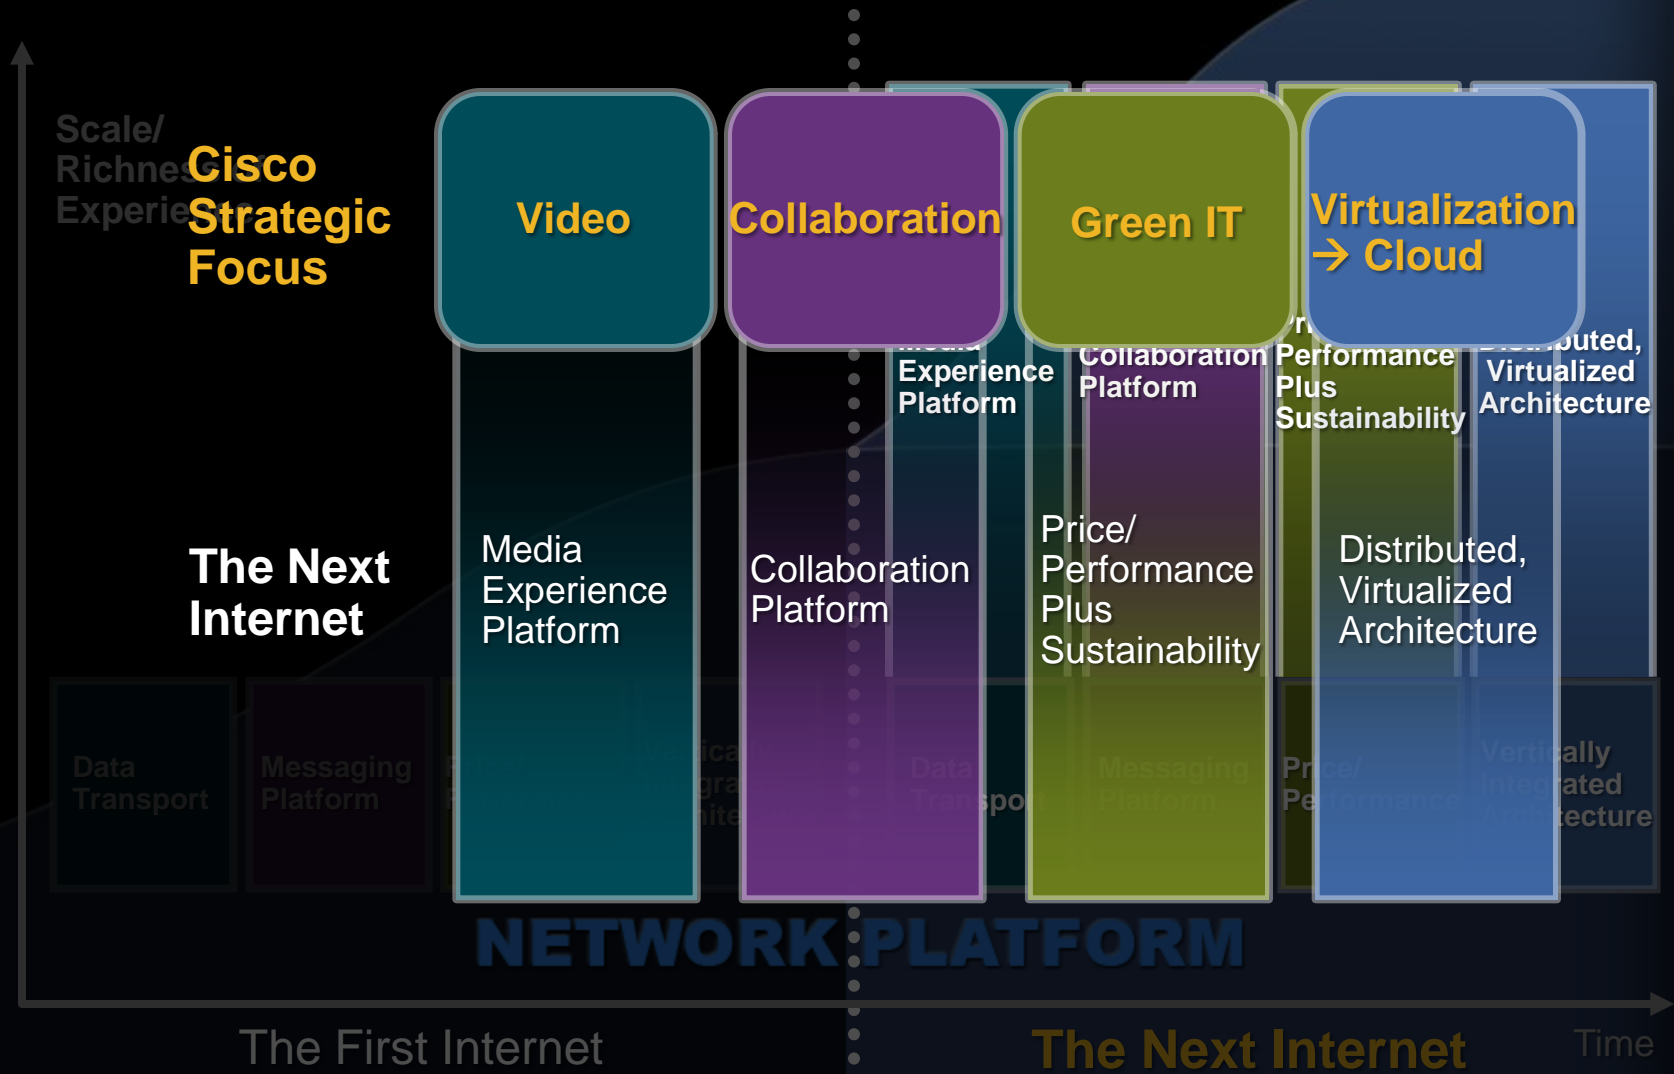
Scale/ Richness Experience

Cisco Strategic Focus

Video

Collaboration

Green IT

Virtualization → Cloud

Media Experience Platform

Collaboration Platform

Price/ Performance Plus Sustainability

Distributed, Virtualized Architecture

The Next Internet

Media Experience Platform

Collaboration Platform

Price/ Performance Plus Sustainability

Distributed, Virtualized Architecture

Data Transport

Messaging Platform

Data Transport

Messaging Platform

Price/ Performance

Vertically Integrated Architecture

NETWORK PLATFORM

The First Internet

The Next Internet

Time